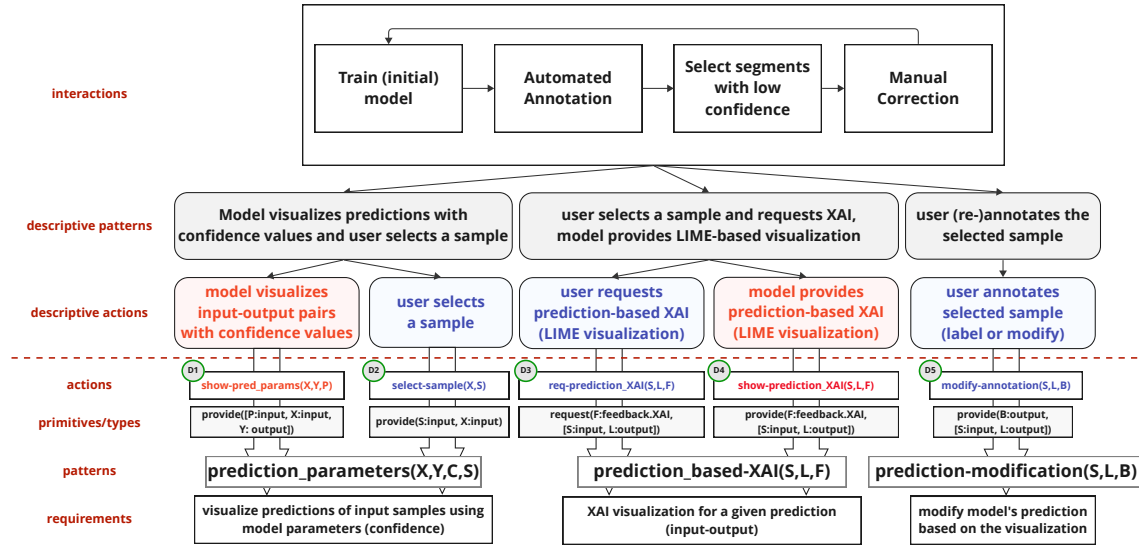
interactions

Train (initial) model

Automated Annotation

Select segments with low confidence

Manual Correction

descriptive patterns

Model visualizes predictions with confidence values and user selects a sample

user selects a sample and requests XAI, model provides LIME-based visualization

user (re-)annotates the selected sample

descriptive actions

model visualizes input-output pairs with confidence values

user selects a sample

user requests prediction-based XAI (LIME visualization)

model provides prediction-based XAI (LIME visualization)

user annotates selected sample (label or modify)

actions

D1 show-pred_params(X,Y,P)

D2 select-sample(X,S)

D3 req-prediction_XAI(S,L,F)

D4 show-prediction_XAI(S,L,F)

D5 modify-annotation(S,L,B)

primitives/types

provide([P:input, X:input, Y: output])

provide(S:input, X:input)

request(F:feedback.XAI, [S:input, L:output])

provide(F:feedback.XAI, [S:input, L:output])

provide(B:output, [S:input, L:output])

patterns

prediction_parameters(X,Y,C,S)

prediction_based-XAI(S,L,F)

prediction-modification(S,L,B)

requirements

visualize predictions of input samples using model parameters (confidence)

XAI visualization for a given prediction (input-output)

modify model's prediction based on the visualization